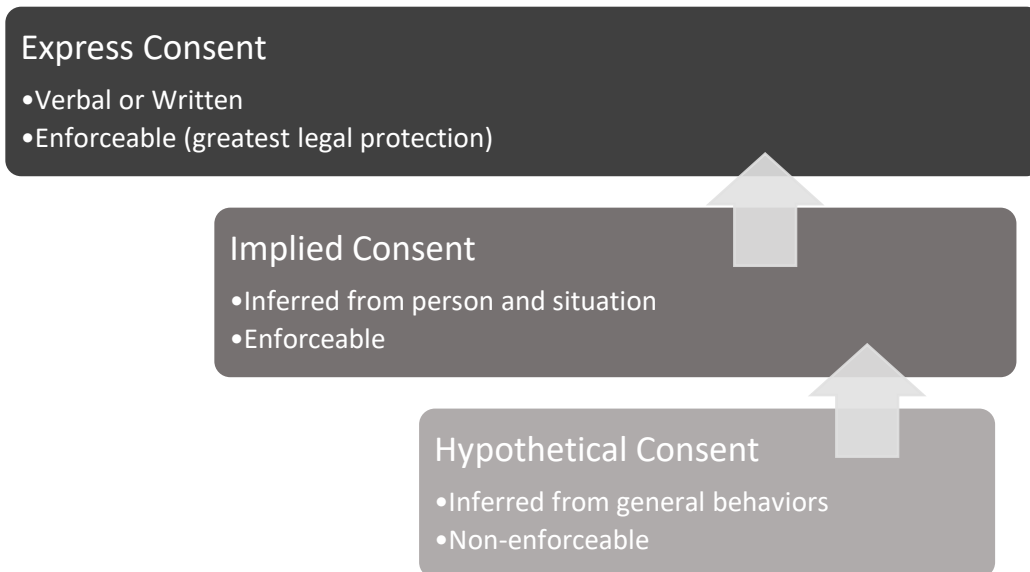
Express Consent

•Verbal or Written
•Enforceable (greatest legal protection)

Implied Consent

•Inferred from person and situation
•Enforceable

Hypothetical Consent

•Inferred from general behaviors
•Non-enforceable